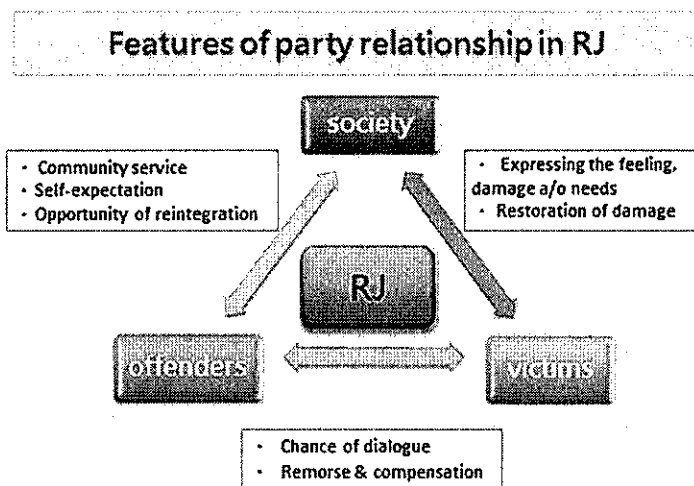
Features of party relationship in RJ

society

- Community service
- Self-expectation
- Opportunity of reintegration

- Expressing the feeling, damage a/o needs
- Restoration of damage

RJ

offenders

victims

- Chance of dialogue
- Remorse & compensation